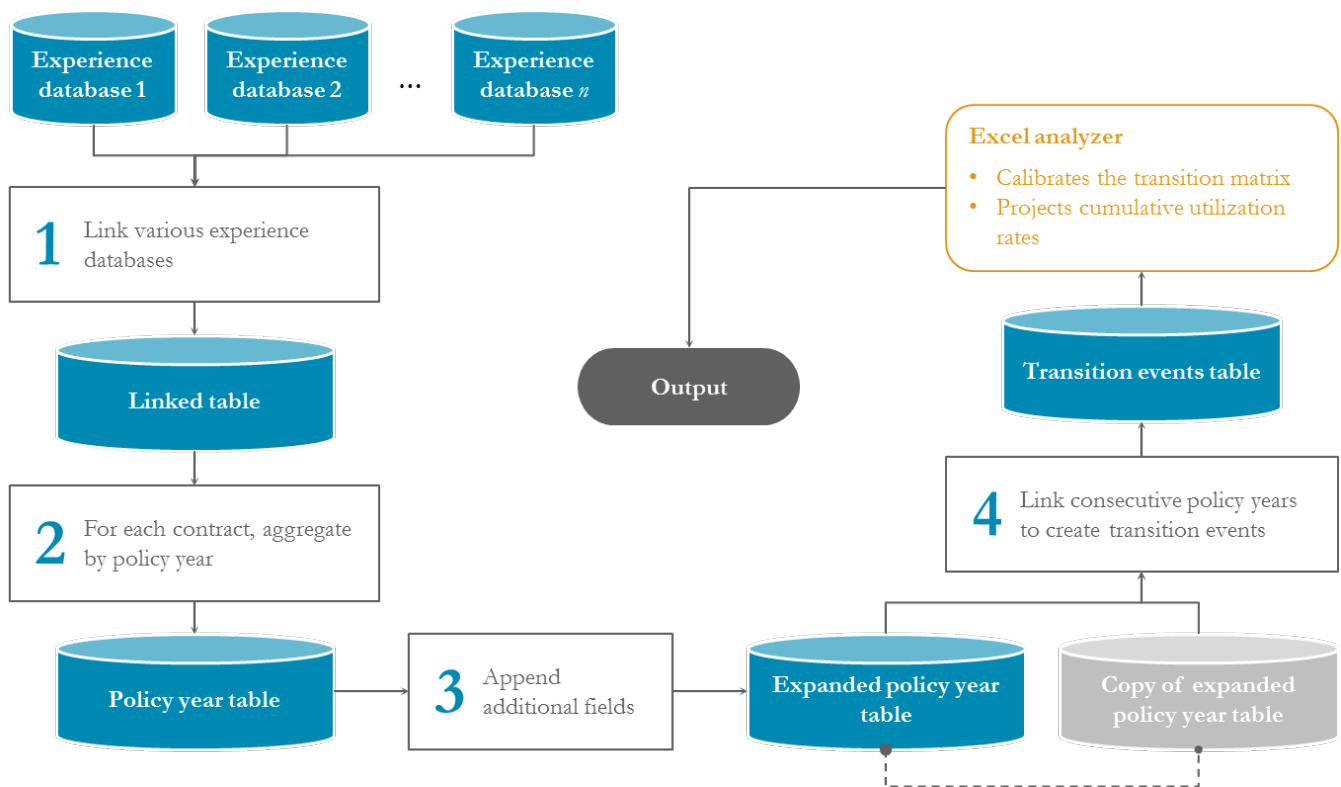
Experience database 1

Experience database 2

...

Experience database $n$

1 Link various experience databases

Linked table

2 For each contract, aggregate by policy year

Policy year table

3 Append additional fields

Expanded policy year table

Copy of expanded policy year table

4 Link consecutive policy years to create transition events

Transition events table

Excel analyzer

• Calibrates the transition matrix
• Projects cumulative utilization rates

Output